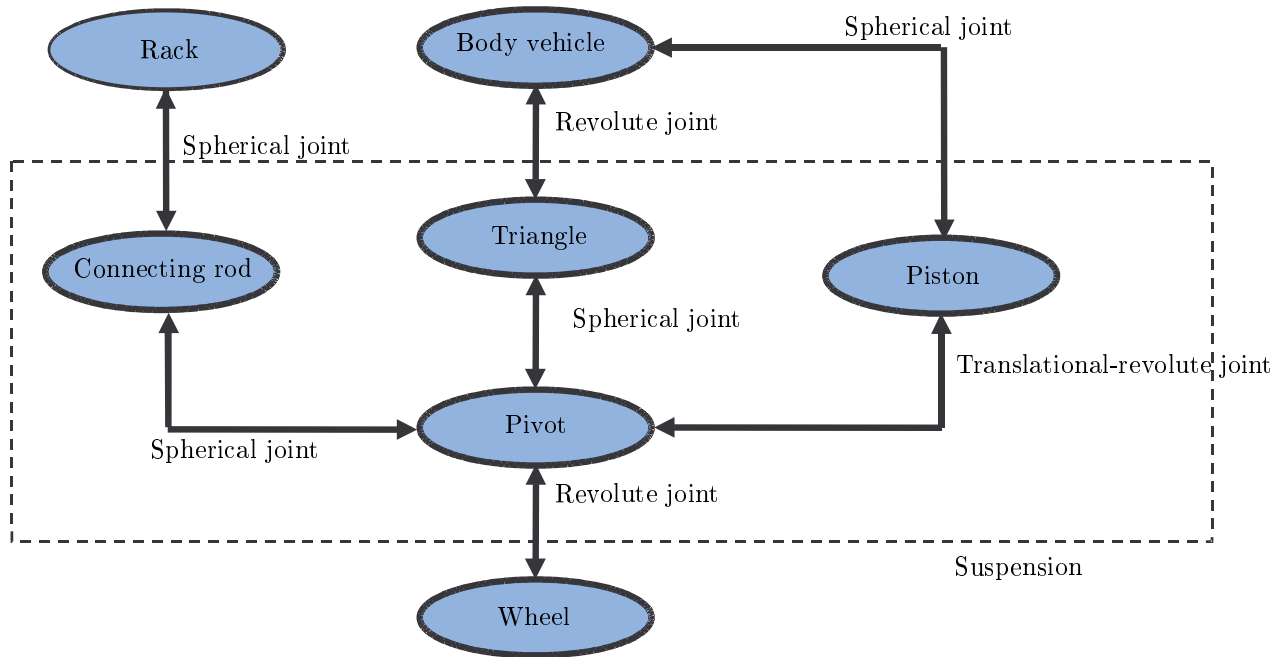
Rack

Body vehicle

Spherical joint

Revolute joint

Spherical joint

Triangle

Connecting rod

Piston

Spherical joint

Translational-revolute joint

Pivot

Spherical joint

Revolute joint

Suspension

Wheel